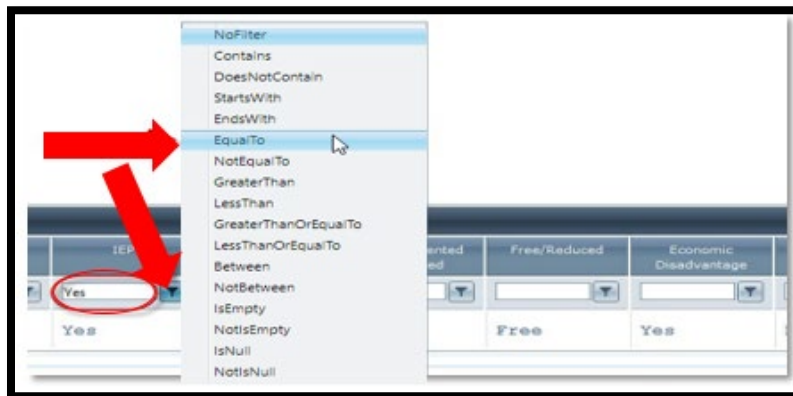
NoFilter
Contains
DoesNotContain
StartsWith
EndsWith
EqualTo
NotEqualTo
GreaterThan
LessThan
GreaterThanOrEqualTo
LessThanOrEqualTo
Between
NotBetween
IsEmpty
NotIsEmpty
IsNull
NotIsNull

IEP
Yes
Yes
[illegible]ented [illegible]ed
Free/Reduced
Free
Economic Disadvantage
Yes